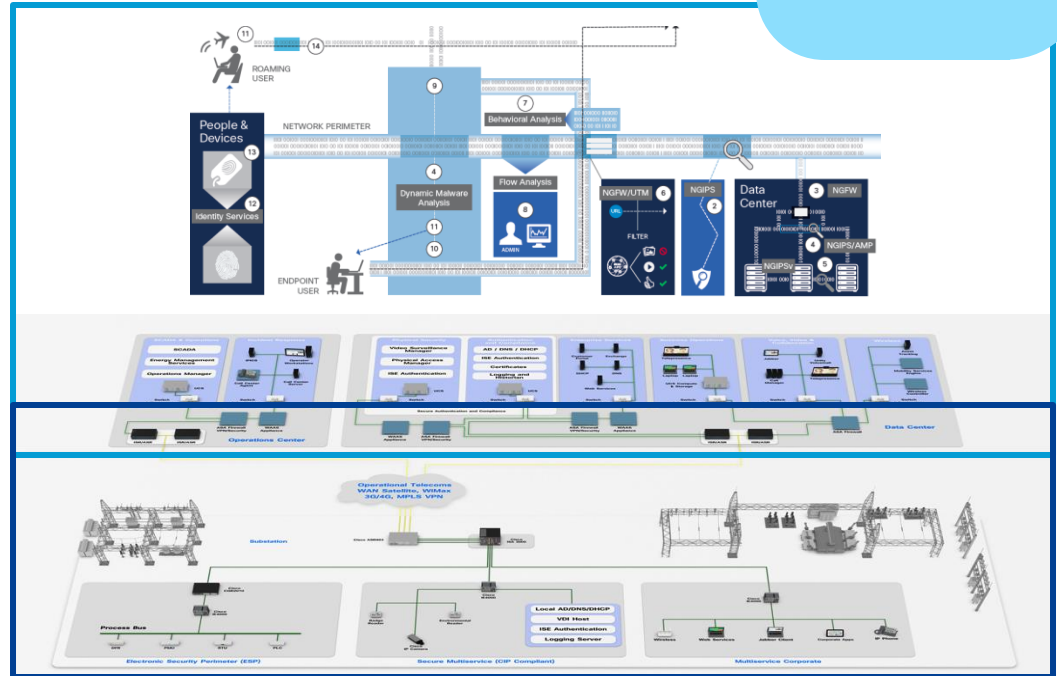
11
14
ROAMING USER

9
7
Behavioral Analysis

People & Devices
NETWORK PERIMETER
13
12
Identity Services

4
Dynamic Malware Analysis
Flow Analysis
8
ADMIN

NGFW/UTM
6
FILTER

NGIPS
2

Data Center
3
NGFW
4
NGIPS/AMP
NGIPSv
5

11
10
ENDPOINT USER

SCADA
Energy Management Services
Operations Manager

Video Surveillance Manager
Physical Access Manager
ISE Authentication

AD / DNS / DHCP
ISE Authentication
Certificates
Logging and Historian

Secure Authentication and Compliance
Operations Center
Data Center

Operational Telecoms
WAN Satellite, WiMax
3G/4G, MPLS VPN

Substation
Process Bus

Local AD/DNS/DHCP
VDI Host
ISE Authentication
Logging Server

Electronic Security Perimeter (ESP)
Secure Multiservice (CIP Compliant)
Multiservice Corporate